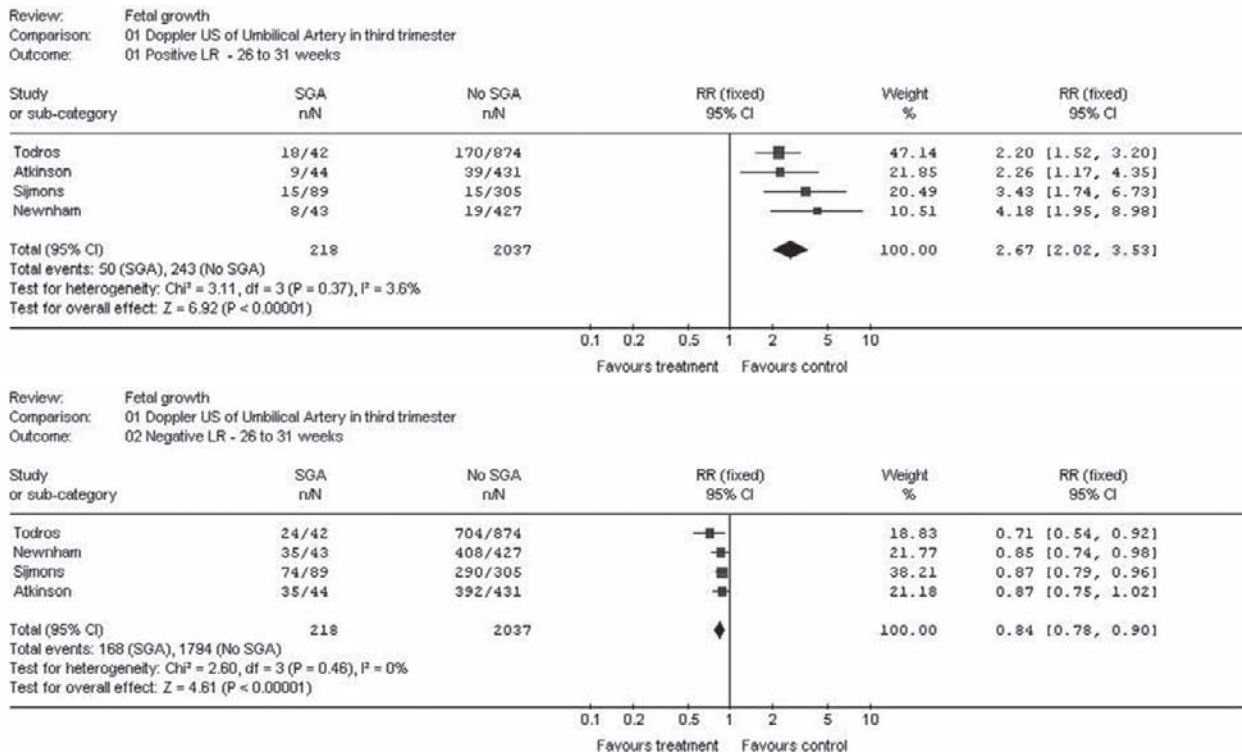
Review: Fetal growth
Comparison: 01 Doppler US of Umbilical Artery in third trimester
Outcome: 01 Positive LR - 26 to 31 weeks

| Study or sub-category | SGA n/N | No SGA n/N | RR (fixed) 95% CI | Weight % | RR (fixed) 95% CI |
|---|---|---|---|---|---|
| Todros | 18/42 | 170/874 | | 47.14 | 2.20 [1.52, 3.20] |
| Atkinson | 9/44 | 39/431 | | 21.85 | 2.26 [1.17, 4.35] |
| Sijmons | 15/89 | 15/305 | | 20.49 | 3.43 [1.74, 6.73] |
| Newnham | 8/43 | 19/427 | | 10.51 | 4.18 [1.95, 8.98] |
| Total (95% CI) | 218 | 2037 | | 100.00 | 2.67 [2.02, 3.53] |

Total events: 50 (SGA), 243 (No SGA)
Test for heterogeneity: Chi² = 3.11, df = 3 (P = 0.37), I² = 3.6%
Test for overall effect: Z = 6.92 (P < 0.00001)

0.1 0.2 0.5 1 2 5 10
Favours treatment Favours control

Review: Fetal growth
Comparison: 01 Doppler US of Umbilical Artery in third trimester
Outcome: 02 Negative LR - 26 to 31 weeks

| Study or sub-category | SGA n/N | No SGA n/N | RR (fixed) 95% CI | Weight % | RR (fixed) 95% CI |
|---|---|---|---|---|---|
| Todros | 24/42 | 704/874 | | 18.83 | 0.71 [0.54, 0.92] |
| Newnham | 35/43 | 408/427 | | 21.77 | 0.85 [0.74, 0.98] |
| Sijmons | 74/89 | 290/305 | | 38.21 | 0.87 [0.79, 0.96] |
| Atkinson | 35/44 | 392/431 | | 21.18 | 0.87 [0.75, 1.02] |
| Total (95% CI) | 218 | 2037 | | 100.00 | 0.84 [0.78, 0.90] |

Total events: 168 (SGA), 1794 (No SGA)
Test for heterogeneity: Chi² = 2.60, df = 3 (P = 0.46), I² = 0%
Test for overall effect: Z = 4.61 (P < 0.00001)

0.1 0.2 0.5 1 2 5 10
Favours treatment Favours control